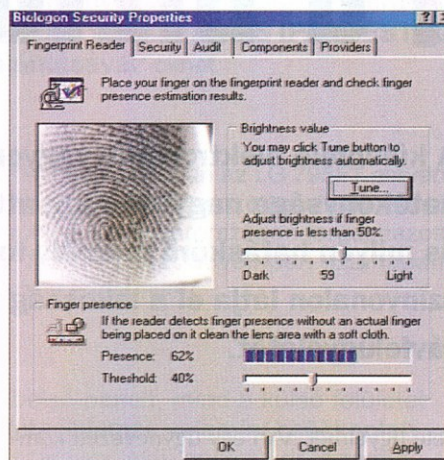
Biologon Security Properties

Fingerprint Reader | Security | Audit | Components | Providers

Place your finger on the fingerprint reader and check finger presence estimation results.

Brightness value

You may click Tune button to adjust brightness automatically.

Tune...

Adjust brightness if finger presence is less than 50%.

Dark 59 Light

Finger presence

If the reader detects finger presence without an actual finger being placed on it clean the lens area with a soft cloth.

Presence: 62%

Threshold: 40%

OK Cancel Apply